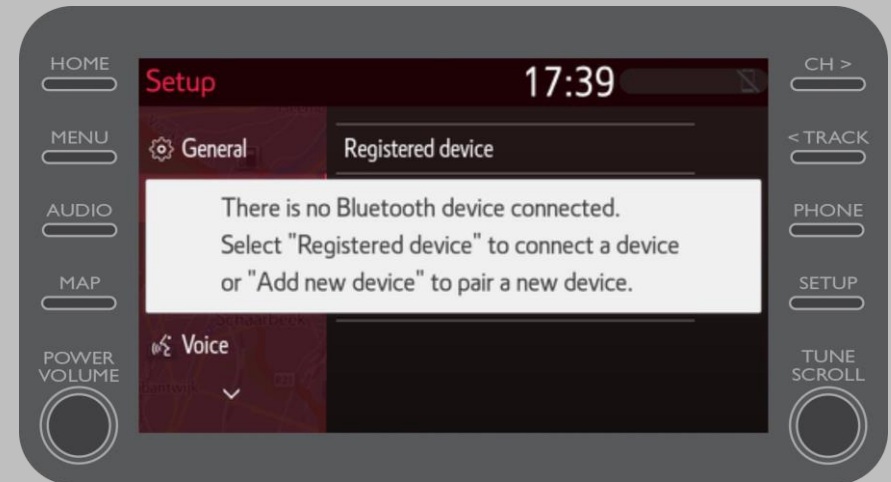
HOME

MENU

AUDIO

MAP

POWER VOLUME

Setup

17:39

General

Registered device

There is no Bluetooth device connected.
Select "Registered device" to connect a device
or "Add new device" to pair a new device.

Voice

CH >

< TRACK

PHONE

SETUP

TUNE SCROLL